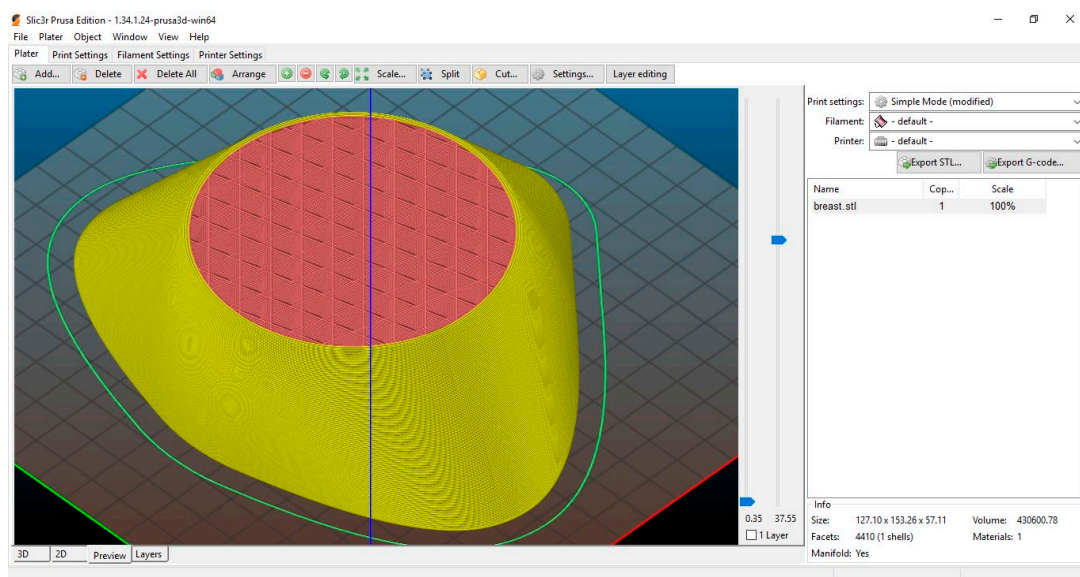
Slic3r Prusa Edition - 1.34.1.24-prusa3d-win64

File Plater Object Window View Help

Plater Print Settings Filament Settings Printer Settings

Add... Delete Delete All Arrange Scale... Split Cut... Settings... Layer editing

Print settings: Simple Mode (modified)
Filament: - default -
Printer: - default -

Export STL... Export G-code...

| Name | Cop... | Scale |
|---|---|---|
| breast.stl | 1 | 100% |

0.35 37.55
1 Layer

Info
Size: 127.10 x 153.26 x 57.11 Volume: 430600.78
Facets: 4410 (1 shells) Materials: 1
Manifold: Yes

3D 2D Preview Layers